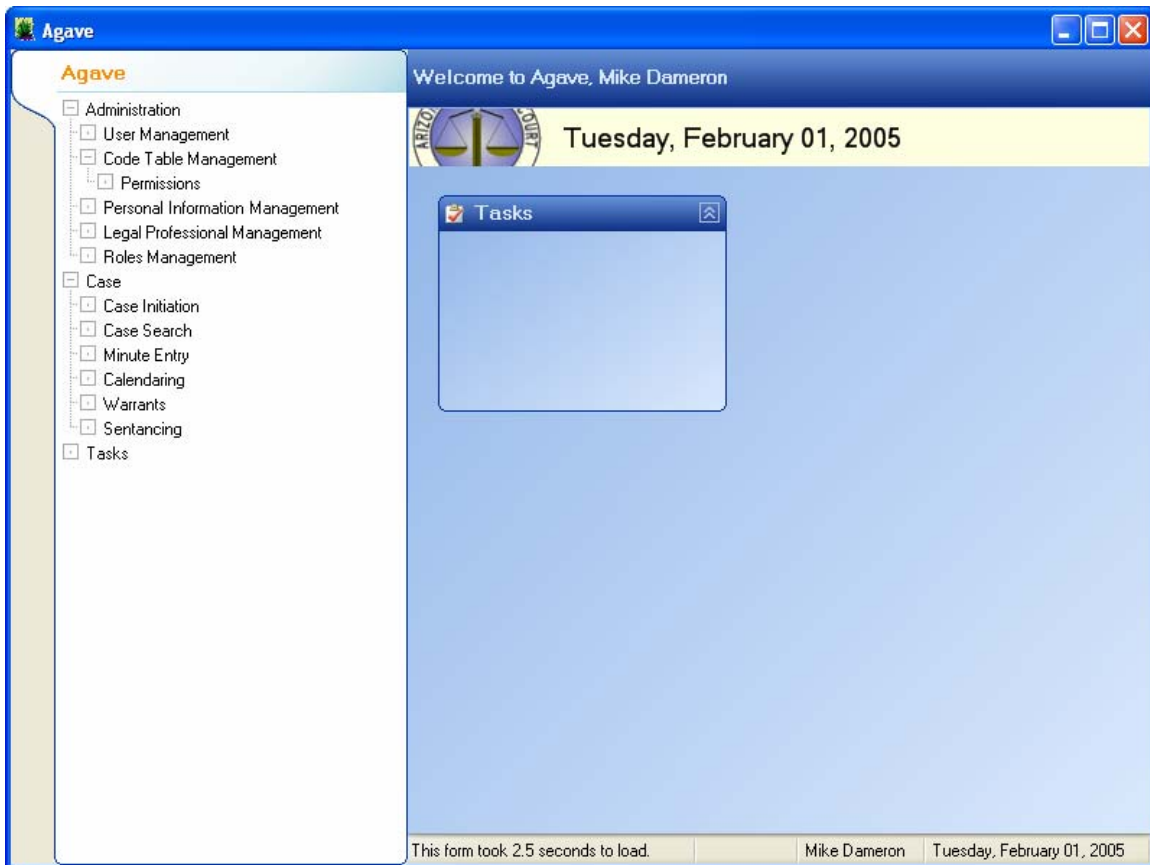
Agave

Agave

Administration
User Management
Code Table Management
Permissions
Personal Information Management
Legal Professional Management
Roles Management
Case
Case Initiation
Case Search
Minute Entry
Calendaring
Warrants
Sentancing
Tasks

Welcome to Agave, Mike Dameron

ARIZO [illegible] COURT

Tuesday, February 01, 2005

Tasks

This form took 2.5 seconds to load. | Mike Dameron | Tuesday, February 01, 2005